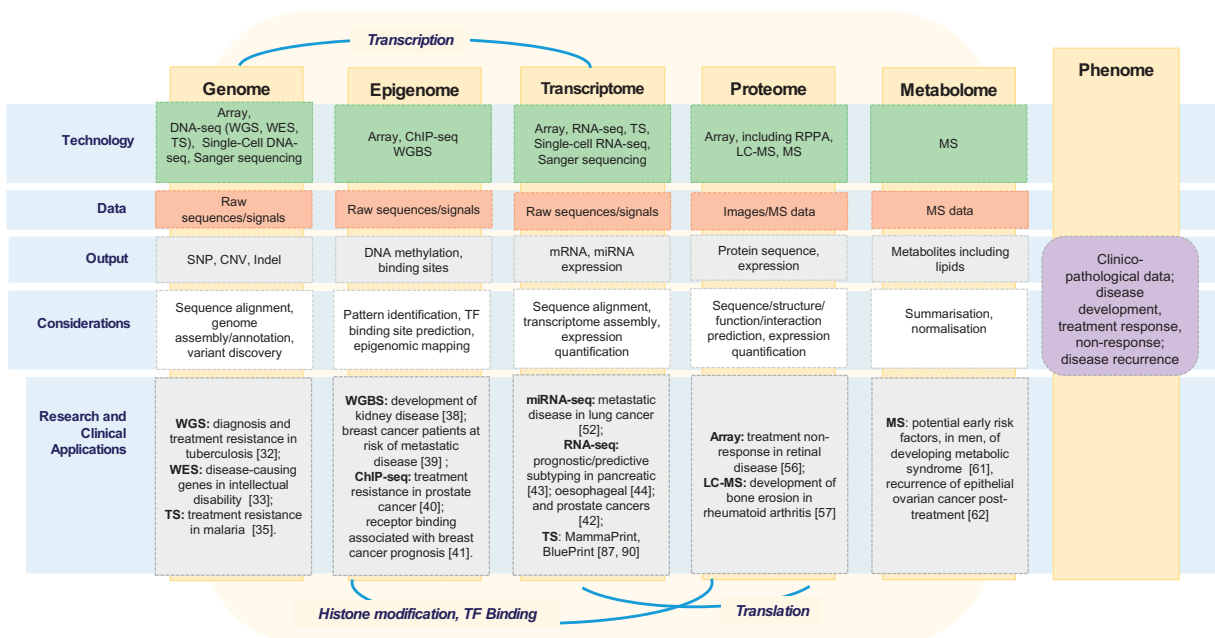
Transcription

Genome

Epigenome

Transcriptome

Proteome

Metabolome

Phenome

Technology

Array, DNA-seq (WGS, WES, TS), Single-Cell DNA-seq, Sanger sequencing

Array, ChIP-seq WGBS

Array, RNA-seq, TS, Single-cell RNA-seq, Sanger sequencing

Array, including RPPA, LC-MS, MS

MS

Data

Raw sequences/signals

Raw sequences/signals

Raw sequences/signals

Images/MS data

MS data

Output

SNP, CNV, Indel

DNA methylation, binding sites

mRNA, miRNA expression

Protein sequence, expression

Metabolites including lipids

Clinico-pathological data; disease development, treatment response, non-response; disease recurrence

Considerations

Sequence alignment, genome assembly/annotation, variant discovery

Pattern identification, TF binding site prediction, epigenomic mapping

Sequence alignment, transcriptome assembly, expression quantification

Sequence/structure/ function/interaction prediction, expression quantification

Summarisation, normalisation

Research and Clinical Applications

**WGS:** diagnosis and treatment resistance in tuberculosis [32]; **WES:** disease-causing genes in intellectual disability [33]; **TS:** treatment resistance in malaria [35].

**WGBS:** development of kidney disease [38]; breast cancer patients at risk of metastatic disease [39] ; **ChIP-seq:** treatment resistance in prostate cancer [40]; receptor binding associated with breast cancer prognosis [41].

**miRNA-seq:** metastatic disease in lung cancer [52]; **RNA-seq:** prognostic/predictive subtyping in pancreatic [43]; oesophageal [44]; and prostate cancers [42]; **TS:** MammaPrint, BluePrint [87, 90]

**Array:** treatment non-response in retinal disease [56]; **LC-MS:** development of bone erosion in rheumatoid arthritis [57]

**MS:** potential early risk factors, in men, of developing metabolic syndrome [61], recurrence of epithelial ovarian cancer post-treatment [62]

Histone modification, TF Binding

Translation